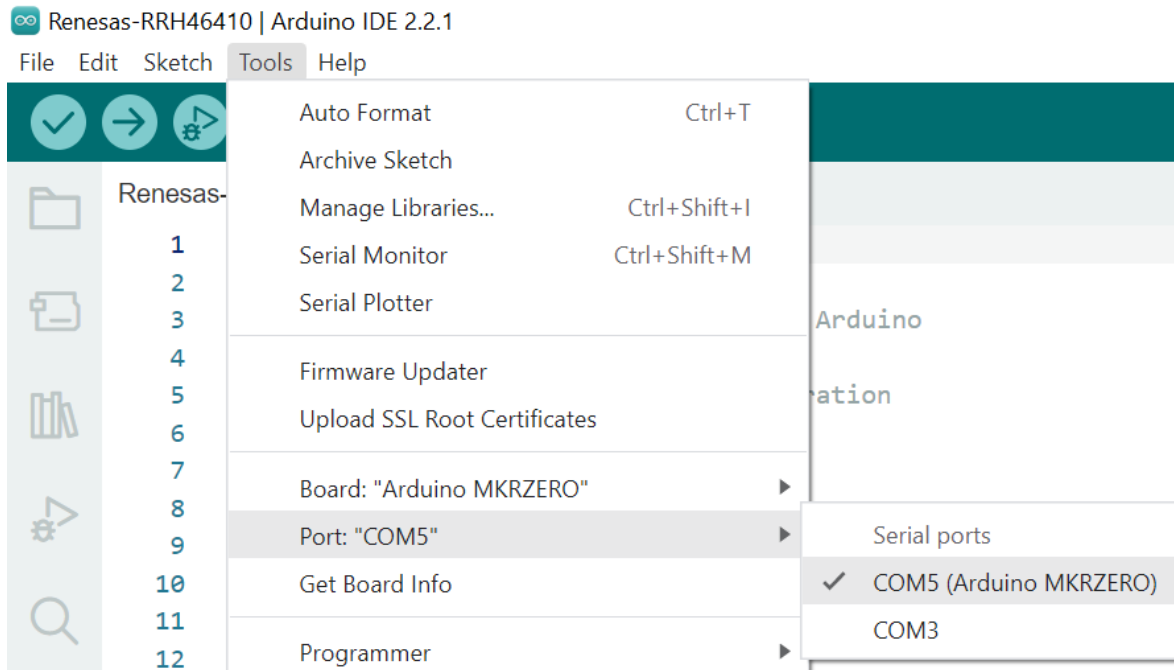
Renesas-RRH46410 | Arduino IDE 2.2.1

File Edit Sketch Tools Help

Renesas-

1
2
3
4
5
6
7
8
9
10
11
12

Auto Format Ctrl+T
Archive Sketch
Manage Libraries... Ctrl+Shift+I
Serial Monitor Ctrl+Shift+M
Serial Plotter

Firmware Updater
Upload SSL Root Certificates

Board: "Arduino MKRZERO"
Port: "COM5"
Get Board Info

Programmer

Arduino

ration

Serial ports
✓ COM5 (Arduino MKRZERO)
COM3